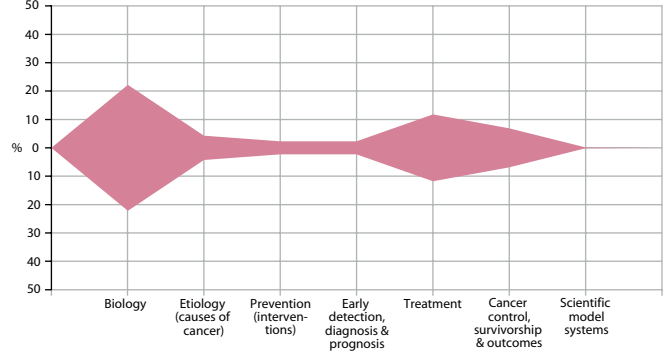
50
40
30
20
10
% 0
10
20
30
40
50

Biology
Etiology (causes of cancer)
Prevention (interventions)
Early detection, diagnosis & prognosis
Treatment
Cancer control, survivorship & outcomes
Scientific model systems